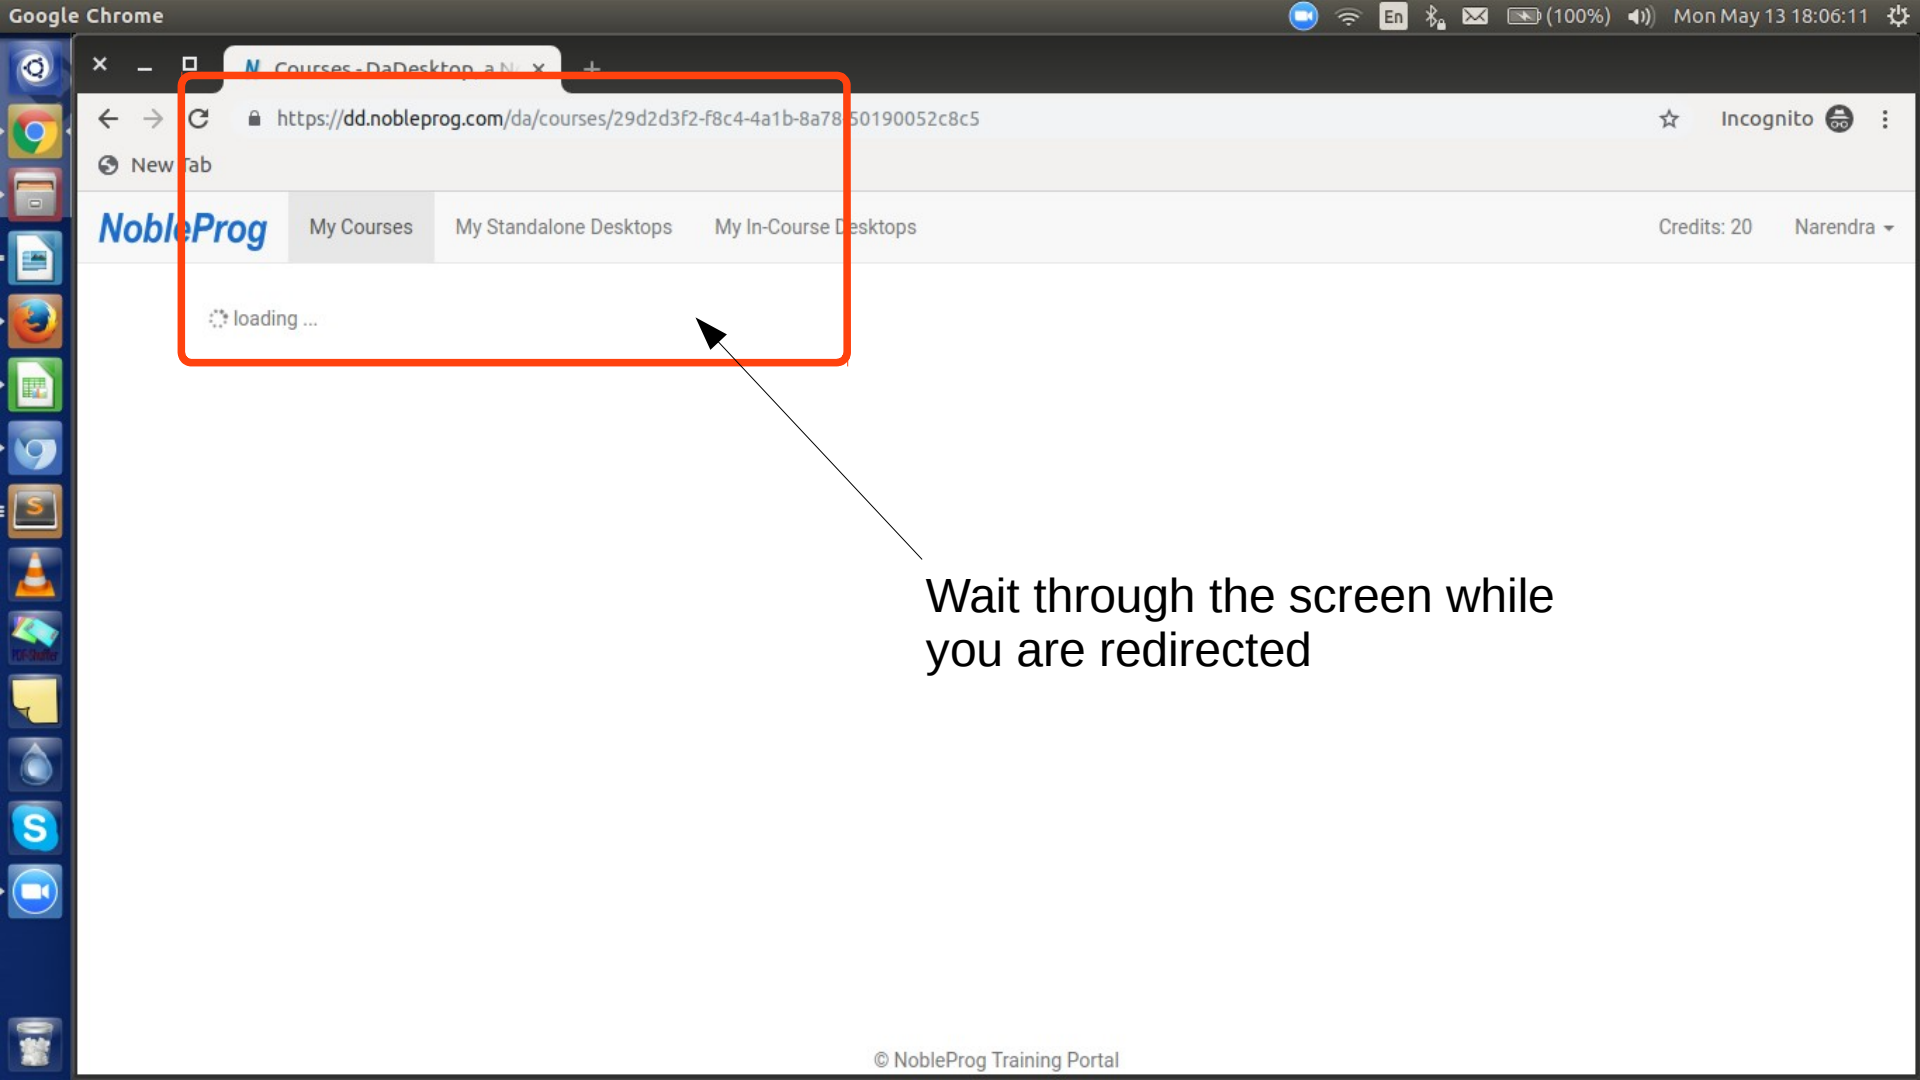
Google Chrome

En (100%) Mon May 13 18:06:11

Courses - DaDesktop, a N ×

https://dd.nobleprog.com/da/courses/29d2d3f2-f8c4-4a1b-8a78 50190052c8c5

Incognito

New Tab

NobleProg My Courses My Standalone Desktops My In-Course Desktops Credits: 20 Narendra

loading ...

Wait through the screen while you are redirected

© NobleProg Training Portal